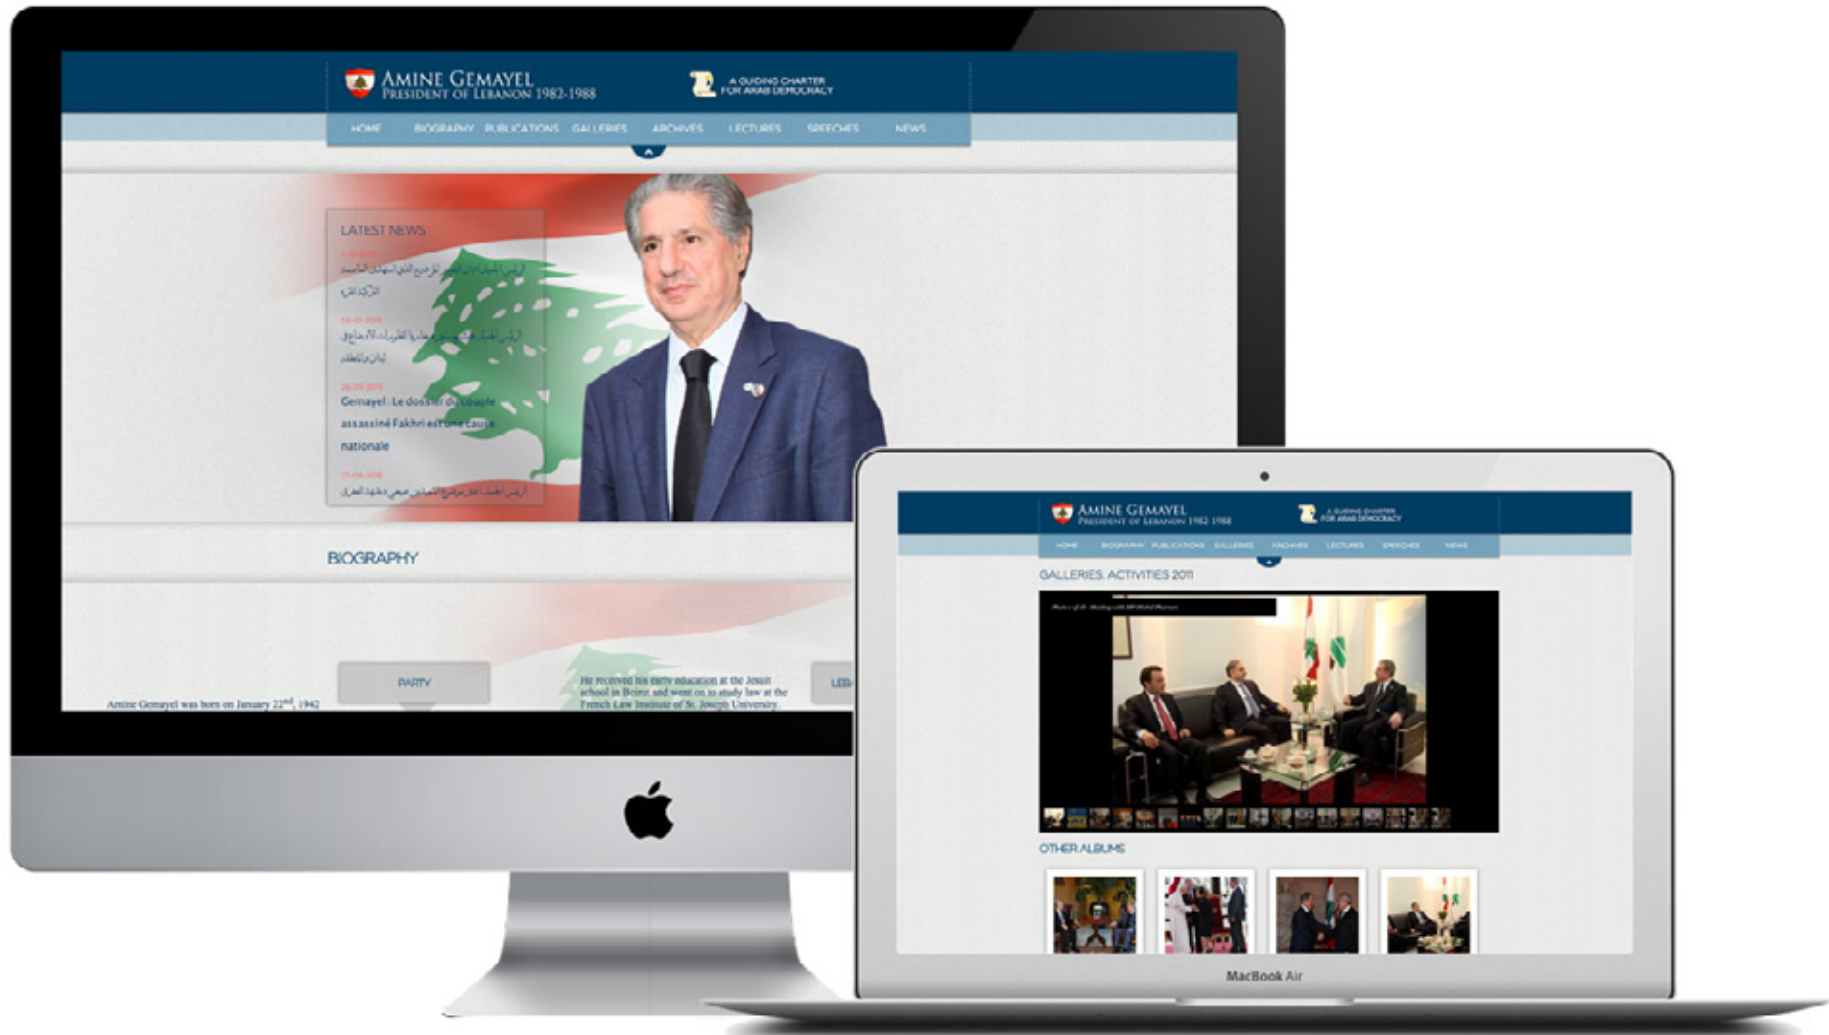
AMINE GEMAYEL
PRESIDENT OF LEBANON 1982-1988

A GUIDING CHARTER FOR ARAB DEMOCRACY

HOME BIOGRAPHY PUBLICATIONS GALLERIES ARCHIVES LECTURES SPEECHES NEWS

LATEST NEWS

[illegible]

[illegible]

Gemayel : Le dossier du couple assassiné Fakhri est une cause nationale

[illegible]

BIOGRAPHY

PARTY

Amine Gemayel was born on January 22nd, 1942

He received his early education at the Jesuit school in Beirut and went on to study law at the French Law Institute of St. Joseph University.

AMINE GEMAYEL
PRESIDENT OF LEBANON 1982-1988

A GUIDING CHARTER FOR ARAB DEMOCRACY

HOME BIOGRAPHY PUBLICATIONS GALLERIES ARCHIVES LECTURES SPEECHES NEWS

GALLERIES, ACTIVITIES 2011

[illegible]

OTHER ALBUMS

MacBook Air